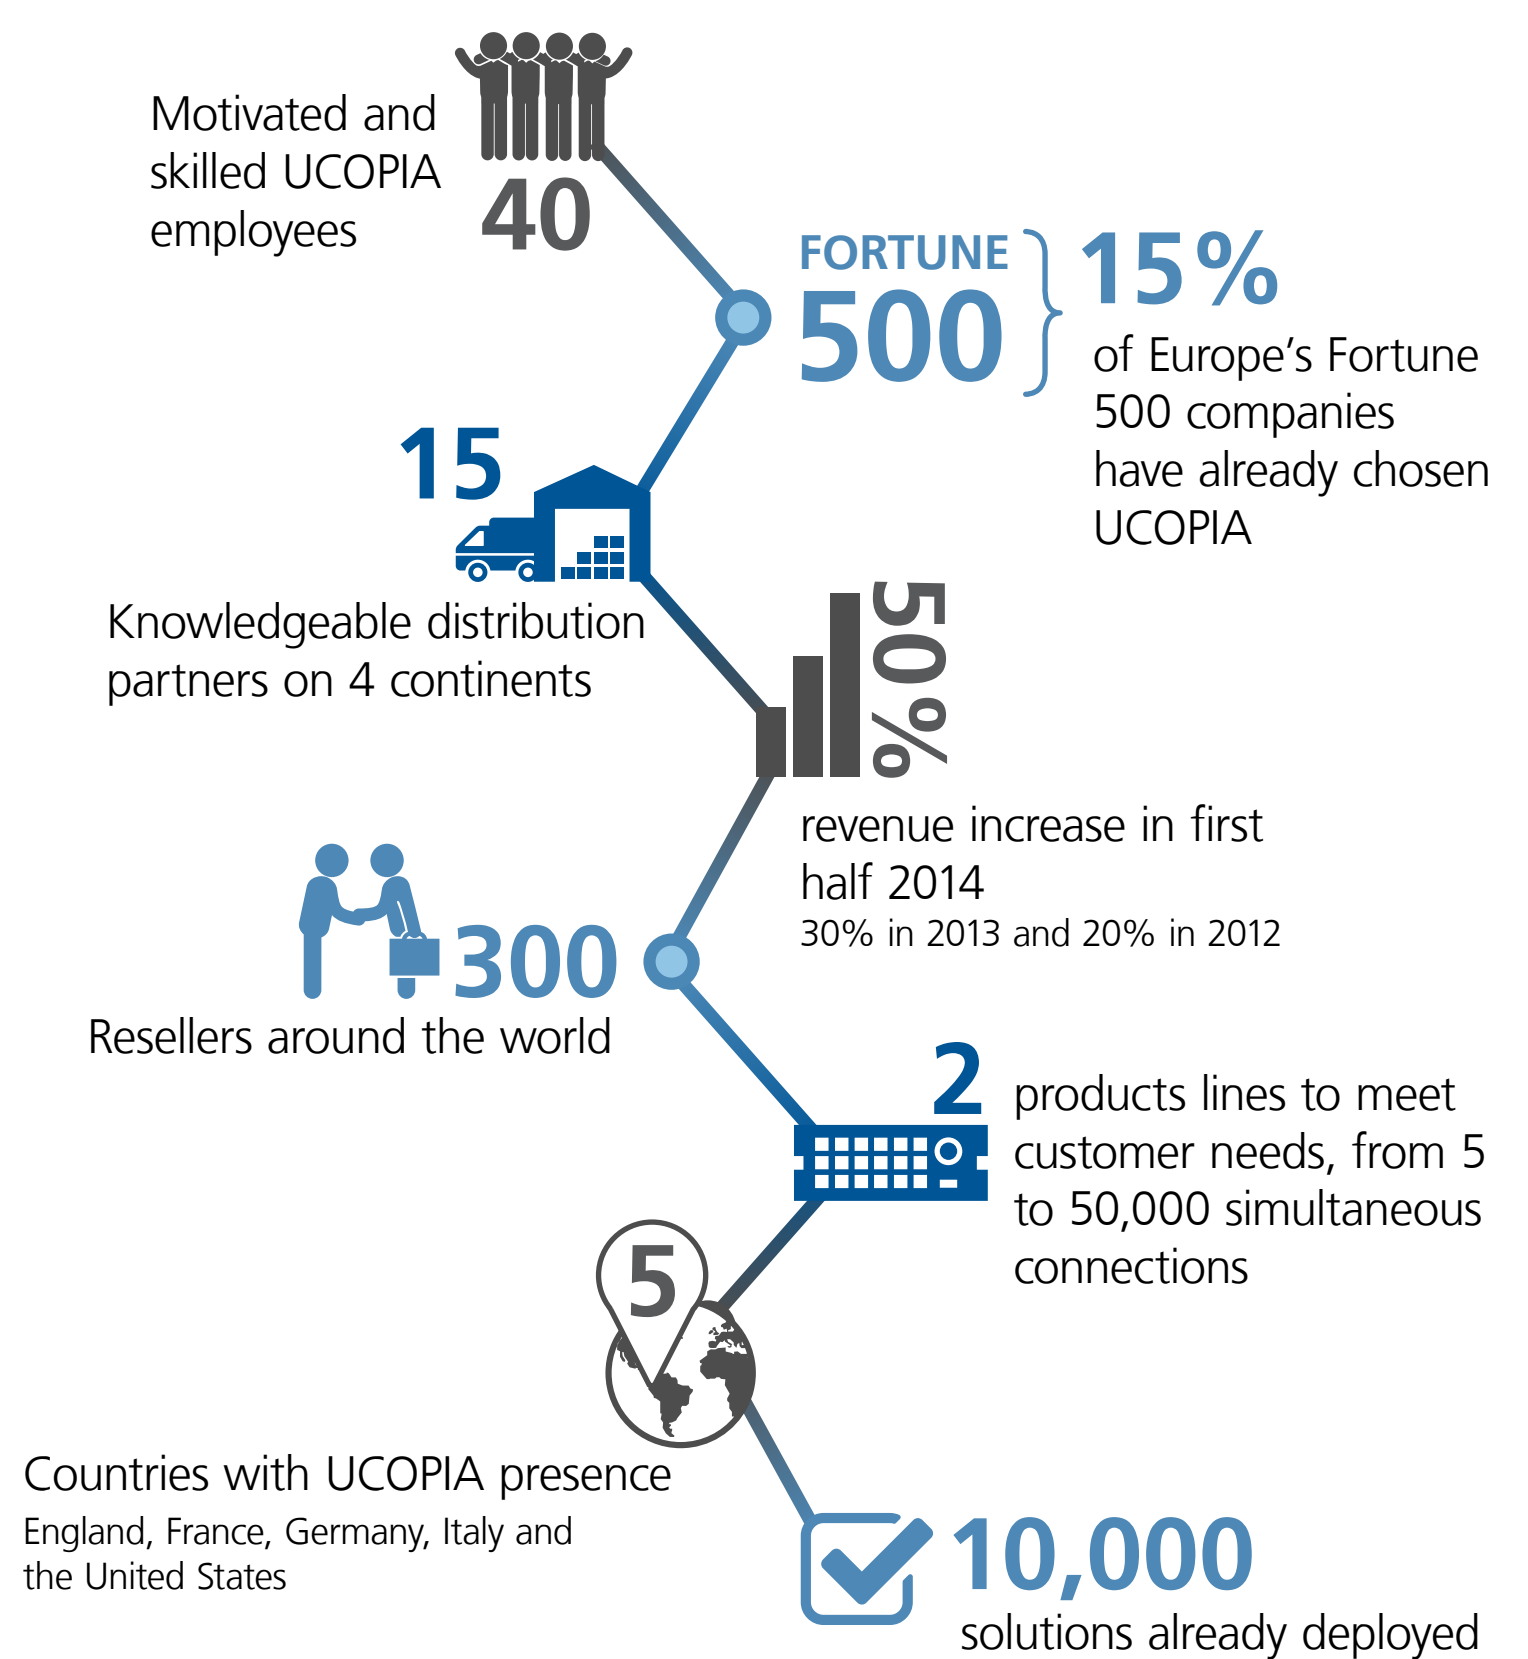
Motivated and skilled UCOPIA employees

40

FORTUNE
500

15%
of Europe’s Fortune 500 companies have already chosen UCOPIA

15

Knowledgeable distribution partners on 4 continents

50%

revenue increase in first half 2014
30% in 2013 and 20% in 2012

300
Resellers around the world

2
products lines to meet customer needs, from 5 to 50,000 simultaneous connections

5

Countries with UCOPIA presence
England, France, Germany, Italy and the United States

10,000
solutions already deployed